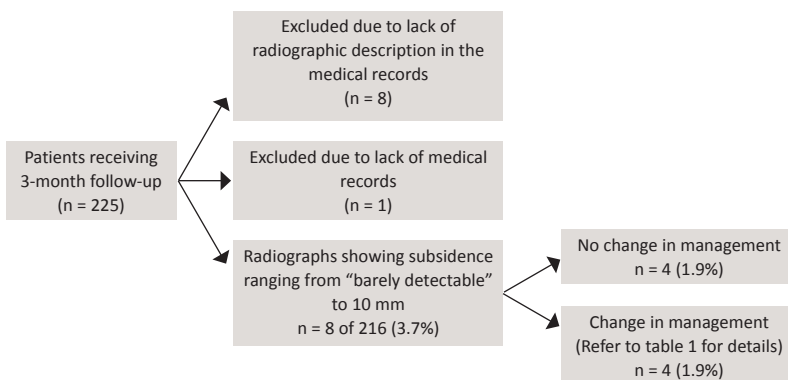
Patients receiving 3-month follow-up (n = 225)

Excluded due to lack of radiographic description in the medical records (n = 8)

Excluded due to lack of medical records (n = 1)

Radiographs showing subsidence ranging from "barely detectable" to 10 mm n = 8 of 216 (3.7%)

No change in management n = 4 (1.9%)

Change in management (Refer to table 1 for details) n = 4 (1.9%)